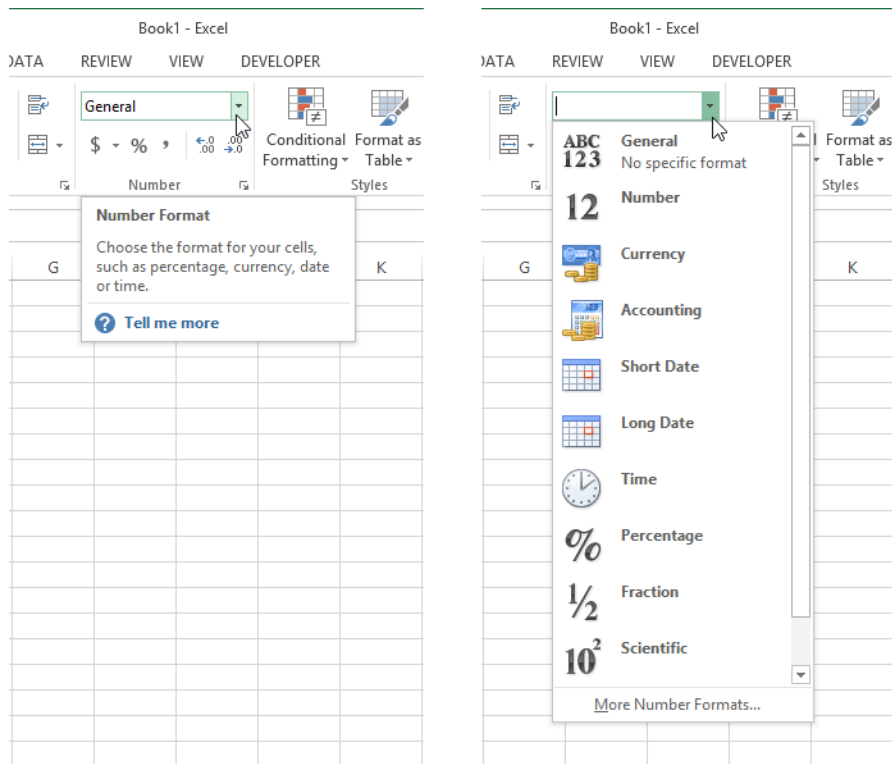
Book1 - Excel

DATA REVIEW VIEW DEVELOPER

General

$ - % ,

$^{\leftarrow .0}_{.00}$ $^{.00}_{\rightarrow .0}$

Conditional Formatting

Format as Table

Number

Styles

Number Format

Choose the format for your cells, such as percentage, currency, date or time.

Tell me more

G

K

Book1 - Excel

DATA REVIEW VIEW DEVELOPER

ABC 123

General
No specific format

12

Number

Currency

Accounting

Short Date

Long Date

Time

%

Percentage

½

Fraction

$10^2$

Scientific

More Number Formats...

Format as Table

Styles

G

K